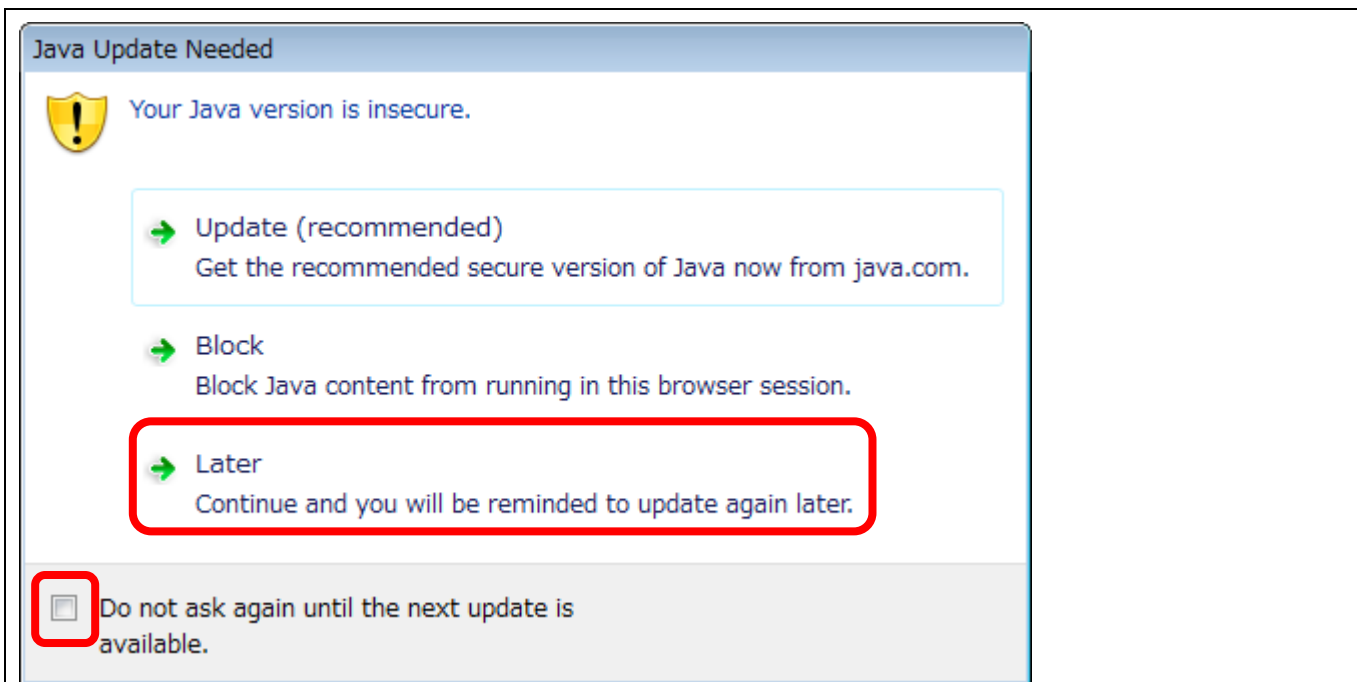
Java Update Needed

Your Java version is insecure.

Update (recommended)
Get the recommended secure version of Java now from java.com.

Block
Block Java content from running in this browser session.

Later
Continue and you will be reminded to update again later.

Do not ask again until the next update is available.